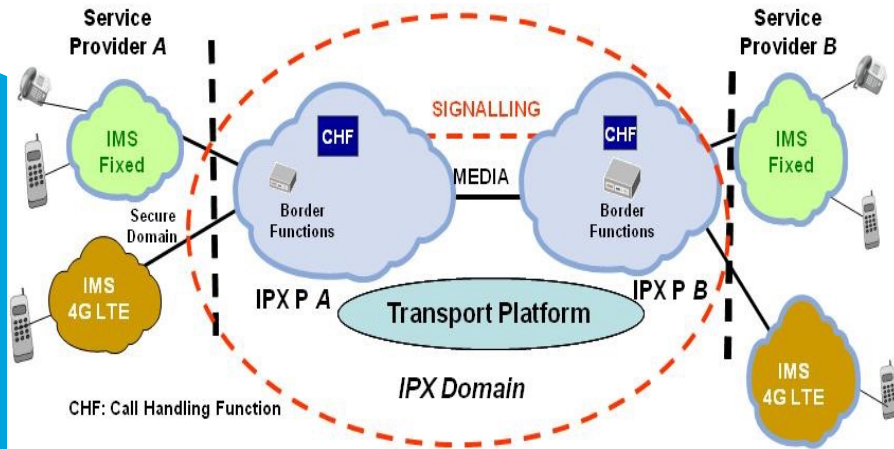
Service Provider *A*

Service Provider *B*

SIGNALLING

CHF

CHF

IMS Fixed

IMS Fixed

MEDIA

Secure Domain

Border Functions

Border Functions

IMS 4G LTE

IPX P *A*

IPX P *B*

Transport Platform

IMS 4G LTE

*IPX Domain*

CHF: Call Handling Function